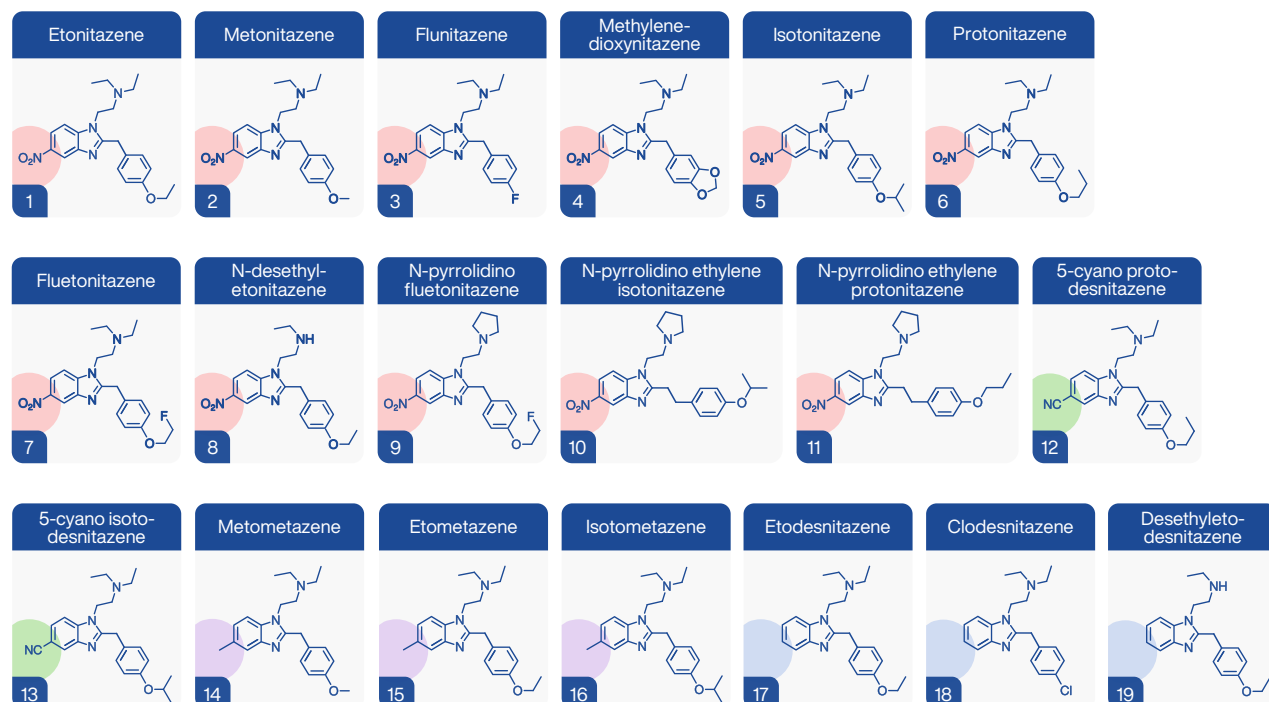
Etonitazene
N N N O₂N O
1

Metonitazene
N N N O₂N O
2

Flunitazene
N N N O₂N F
3

Methylene-dioxynitazene
N N N O₂N O O
4

Isotonitazene
N N N O₂N O
5

Protonitazene
N N N O₂N O
6

Fluetonitazene
N N N O₂N F O
7

N-desethyl-etonitazene
NH N N O₂N O
8

N-pyrrolidino fluetonitazene
N N N O₂N F O
9

N-pyrrolidino ethylene isotonitazene
N N N O₂N O
10

N-pyrrolidino ethylene protonitazene
N N N O₂N O
11

5-cyano proto-desnitazene
N N N NC O
12

5-cyano isoto-desnitazene
N N N NC O
13

Metometazene
N N N O
14

Etometazene
N N N O
15

Isotometazene
N N N O
16

Etodesnitazene
N N N O
17

Clodesnitazene
N N N Cl
18

Desethyleto-desnitazene
NH N N O
19